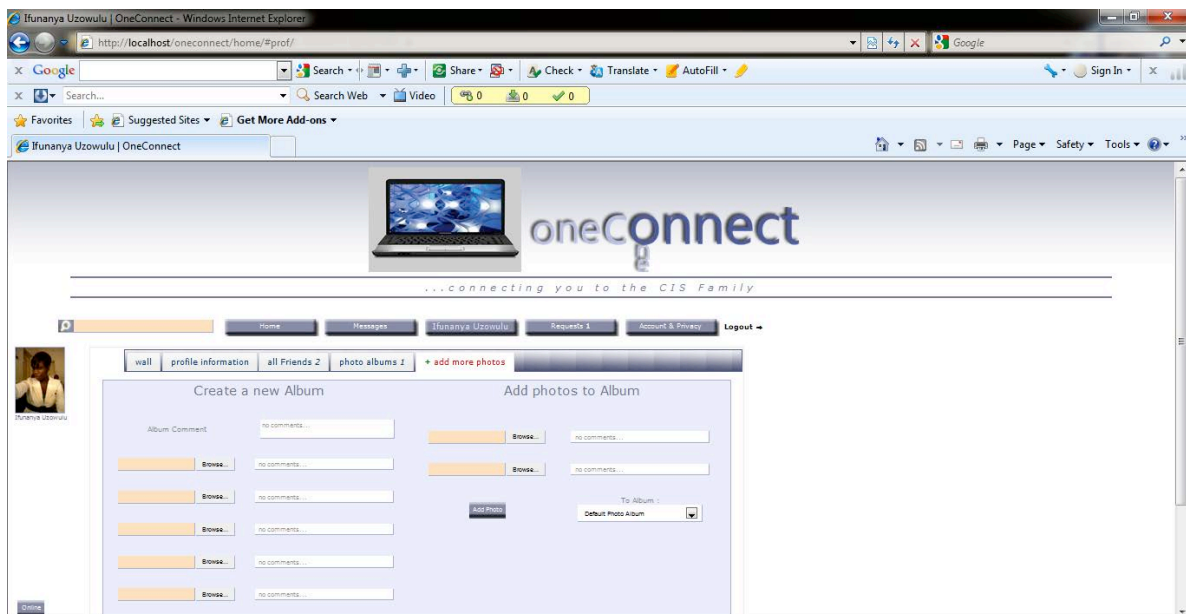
Ifunanya Uzowulu | OneConnect - Windows Internet Explorer

http://localhost/oneconnect/home/#prof/

Google

x Google

Search

Share

Check

Translate

AutoFill

Sign In

x Search...

Search Web

Video

0

0

0

Favorites

Suggested Sites

Get More Add-ons

Ifunanya Uzowulu | OneConnect

Page

Safety

Tools

oneConnect

...connecting you to the CIS Family

Home

Messages

Ifunanya Uzowulu

Requests 1

Account & Privacy

Logout

Ifunanya Uzowulu

wall

profile information

all Friends 2

photo albums 1

+ add more photos

Create a new Album

Album Comment

no comments...

Browse...

no comments...

Browse...

no comments...

Browse...

no comments...

Browse...

no comments...

Browse...

no comments...

Add photos to Album

Browse...

no comments...

Browse...

no comments...

Add Photo

To Album :

Default Photo Album

Online